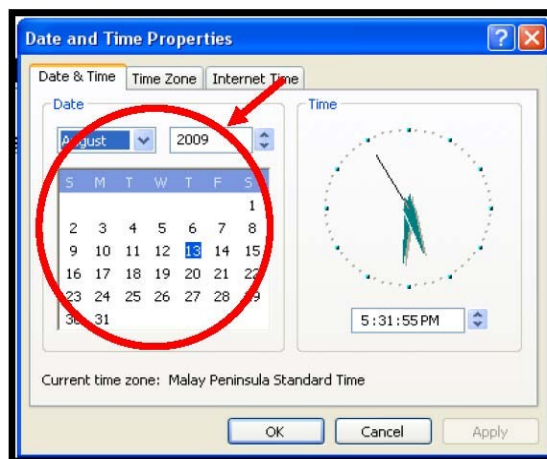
Date and Time Properties

Date & Time | Time Zone | Internet Time

Date

August | 2009

| S | M | T | W | T | F | S |
|---|---|---|---|---|---|---|
| | | | | | | 1 |
| 2 | 3 | 4 | 5 | 6 | 7 | 8 |
| 9 | 10 | 11 | 12 | 13 | 14 | 15 |
| 16 | 17 | 18 | 19 | 20 | 21 | 22 |
| 23 | 24 | 25 | 26 | 27 | 28 | 29 |
| 30 | 31 | | | | | |

Time

5:31:55 PM

Current time zone: Malay Peninsula Standard Time

OK Cancel Apply